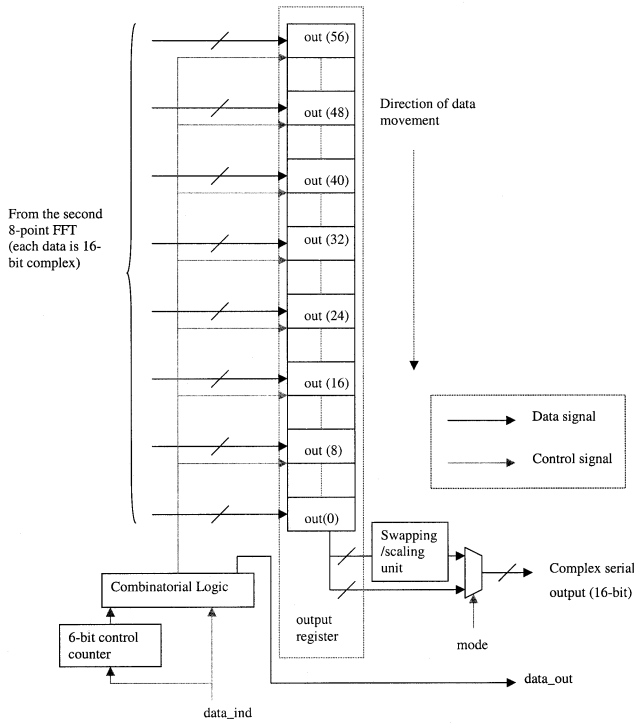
From the second 8-point FFT (each data is 16-bit complex)

out (56)

out (48)

out (40)

out (32)

out (24)

out (16)

out (8)

out(0)

Direction of data movement

Data signal

Control signal

Swapping /scaling unit

Complex serial output (16-bit)

mode

Combinatorial Logic

6-bit control counter

output register

data_out

data_ind